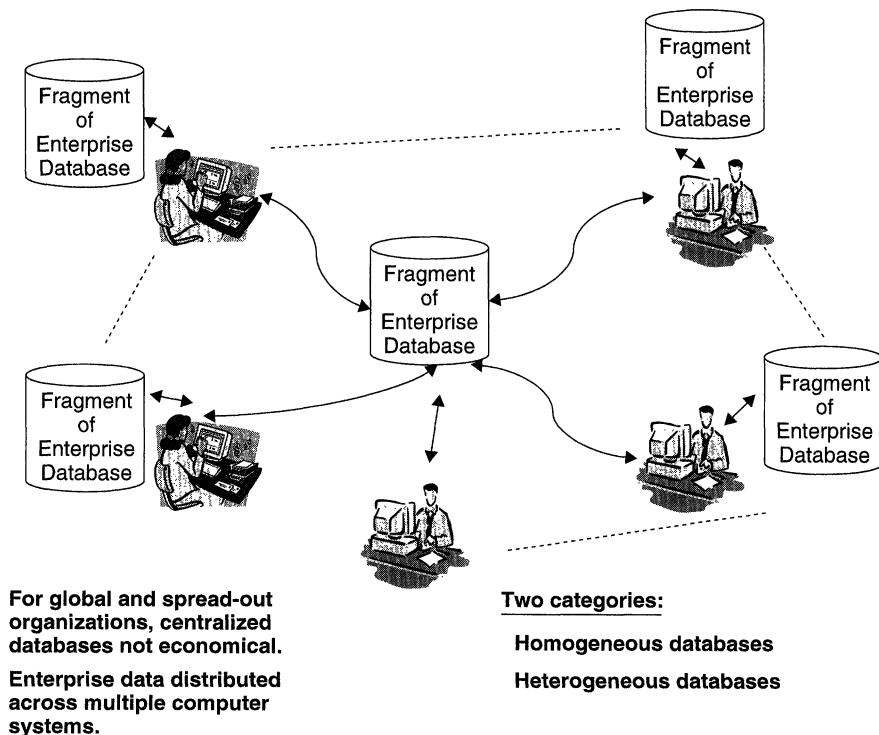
Fragment of Enterprise Database

Fragment of Enterprise Database

Fragment of Enterprise Database

Fragment of Enterprise Database

Fragment of Enterprise Database

Fragment of Enterprise Database

For global and spread-out organizations, centralized databases not economical.

Enterprise data distributed across multiple computer systems.

Two categories:

Homogeneous databases

Heterogeneous databases